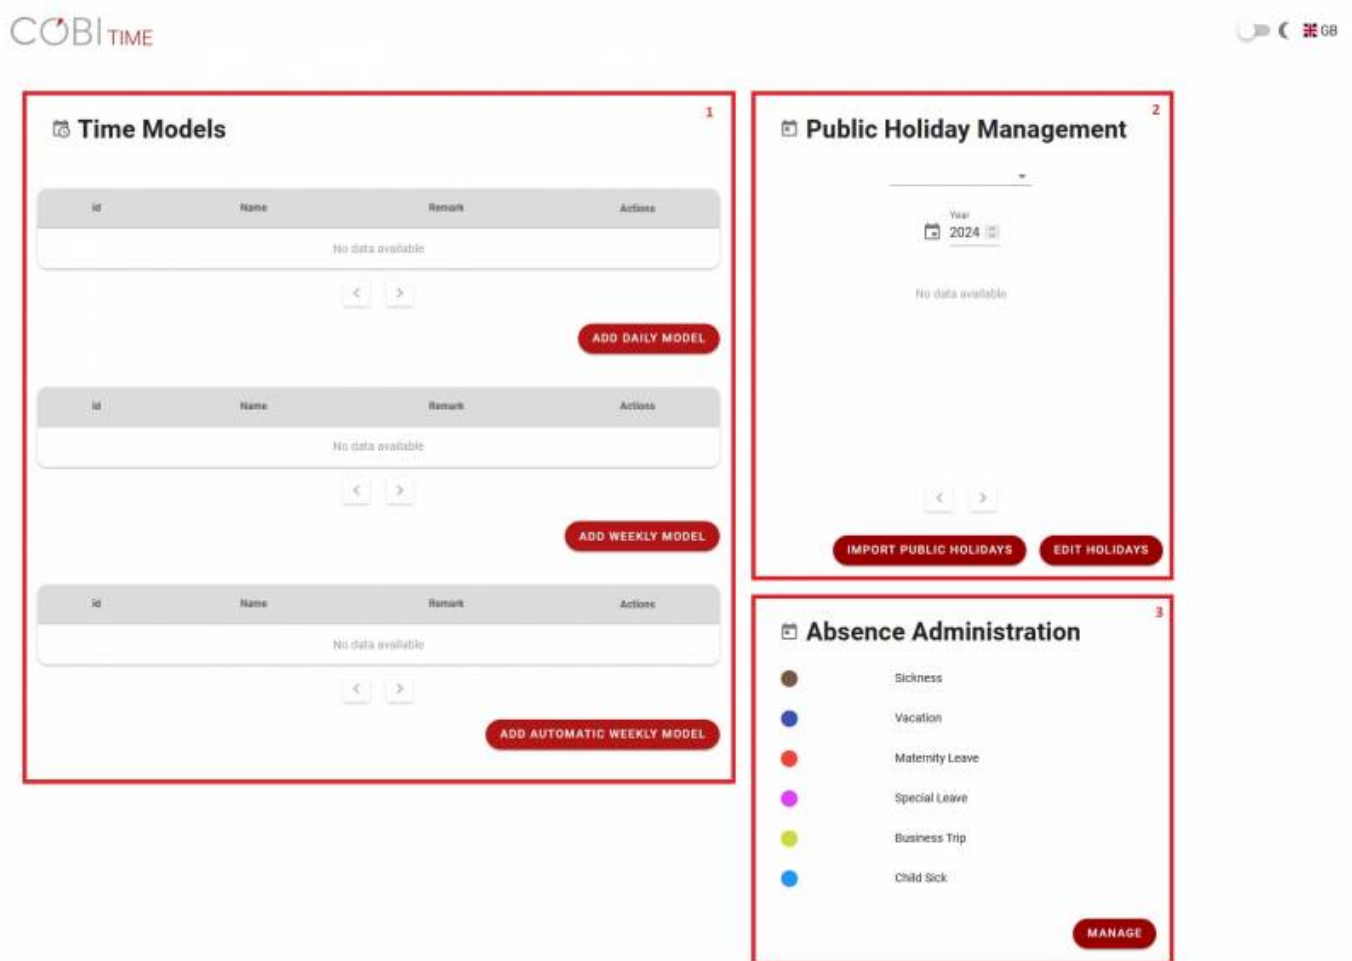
COBI TIME

GB

Time Models

1

| Id | Name | Remark | Actions |
|---|---|---|---|
| No data available | | | |

ADD DAILY MODEL

| Id | Name | Remark | Actions |
|---|---|---|---|
| No data available | | | |

ADD WEEKLY MODEL

| Id | Name | Remark | Actions |
|---|---|---|---|
| No data available | | | |

ADD AUTOMATIC WEEKLY MODEL

Public Holiday Management

2

Year
2024

No data available

IMPORT PUBLIC HOLIDAYS
EDIT HOLIDAYS

Absence Administration

3

Sickness
Vacation
Maternity Leave
Special Leave
Business Trip
Child Sick

MANAGE